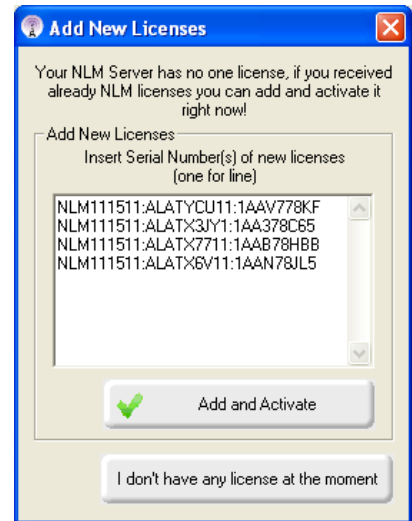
Add New Licenses

Your NLM Server has no one license, if you received already NLM licenses you can add and activate it right now!

Add New Licenses

Insert Serial Number(s) of new licenses (one for line)

NLM111511:ALATYCU11:1AAV778KF
NLM111511:ALATX3JY1:1AA378C65
NLM111511:ALATX7711:1AAB78HBB
NLM111511:ALATX6V11:1AAN78JL5

Add and Activate

I don't have any license at the moment